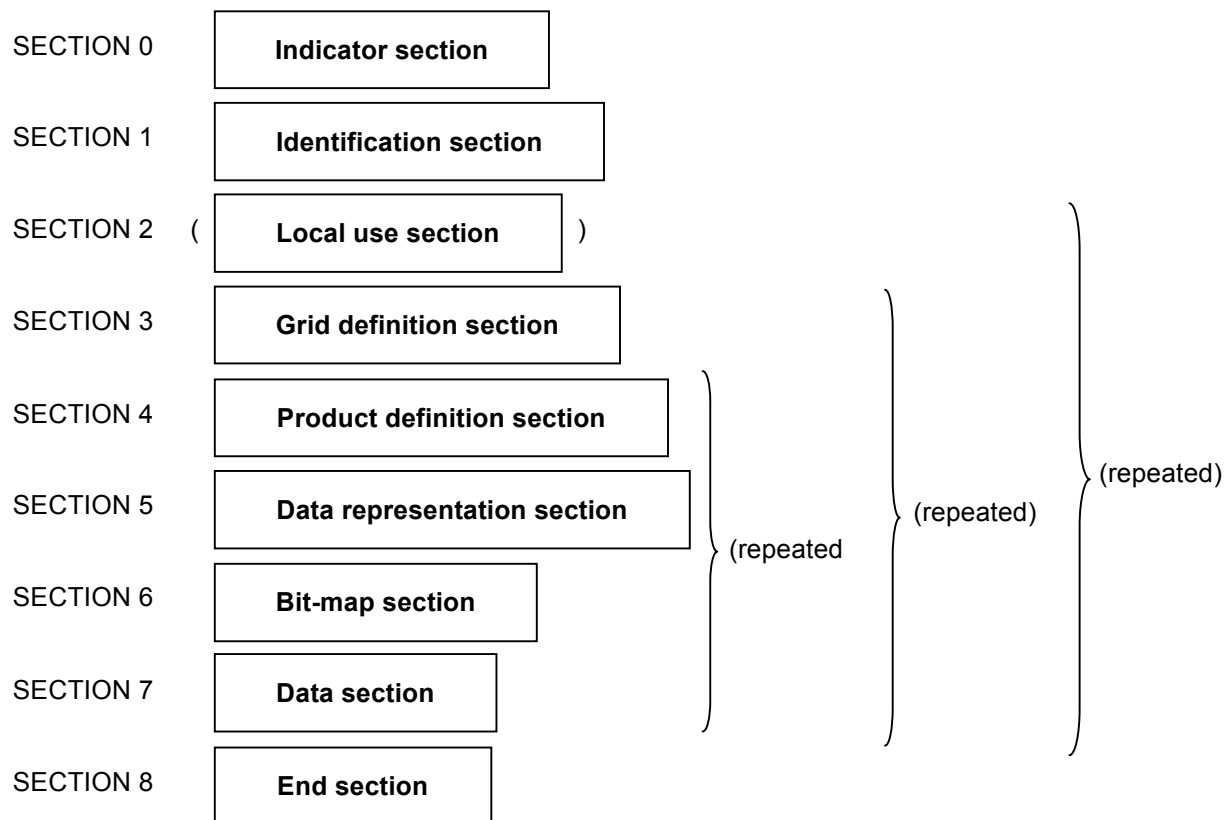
SECTION 0 Indicator section

SECTION 1 Identification section

SECTION 2 ( Local use section )

SECTION 3 Grid definition section

SECTION 4 Product definition section

SECTION 5 Data representation section

SECTION 6 Bit-map section

SECTION 7 Data section

SECTION 8 End section

(repeated

(repeated)

(repeated)